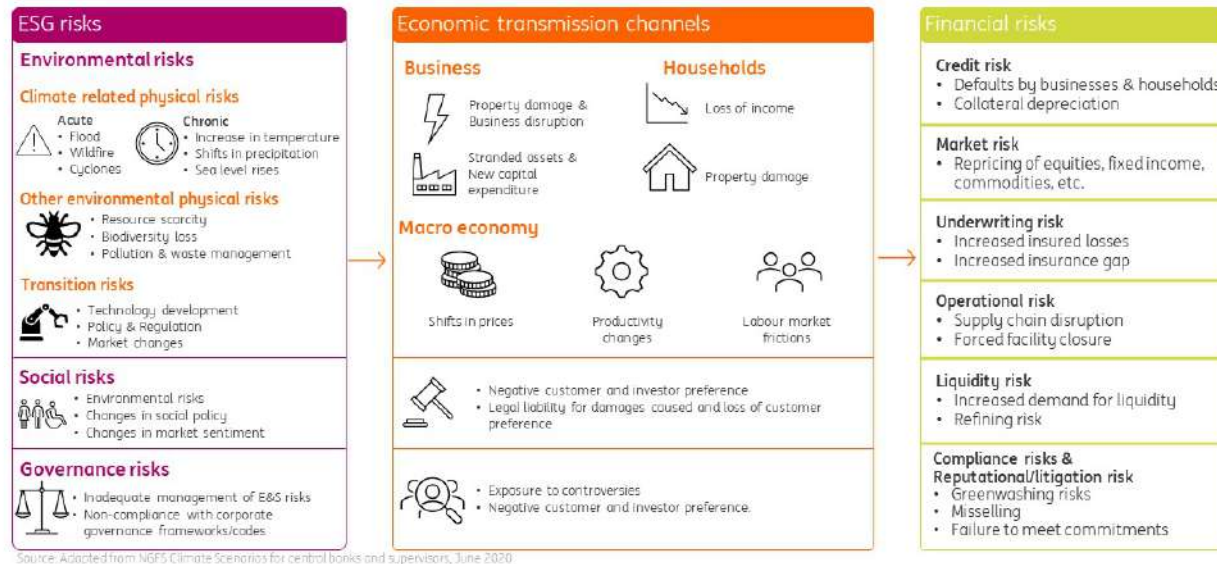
ESG risks

Environmental risks

Climate related physical risks

Acute
• Flood
• Wildfire
• Cyclones

Chronic
• Increase in temperature
• Shifts in precipitation
• Sea level rises

Other environmental physical risks
• Resource scarcity
• Biodiversity loss
• Pollution & waste management

Transition risks
• Technology development
• Policy & Regulation
• Market changes

Social risks
• Environmental risks
• Changes in social policy
• Changes in market sentiment

Governance risks
• Inadequate management of E&S risks
• Non-compliance with corporate governance frameworks/codes

Economic transmission channels

Business

Property damage & Business disruption

Stranded assets & New capital expenditure

Households

Loss of income

Property damage

Macro economy

Shifts in prices

Productivity changes

Labour market frictions

• Negative customer and investor preference
• Legal liability for damages caused and loss of customer preference

• Exposure to controversies
• Negative customer and investor preference.

Financial risks

Credit risk
• Defaults by businesses & households
• Collateral depreciation

Market risk
• Repricing of equities, fixed income, commodities, etc.

Underwriting risk
• Increased insured losses
• Increased insurance gap

Operational risk
• Supply chain disruption
• Forced facility closure

Liquidity risk
• Increased demand for liquidity
• Refining risk

Compliance risks & Reputational/litigation risk
• Greenwashing risks
• Misselling
• Failure to meet commitments

Source: Adapted from NGFS Climate Scenarios for central banks and supervisors, June 2020